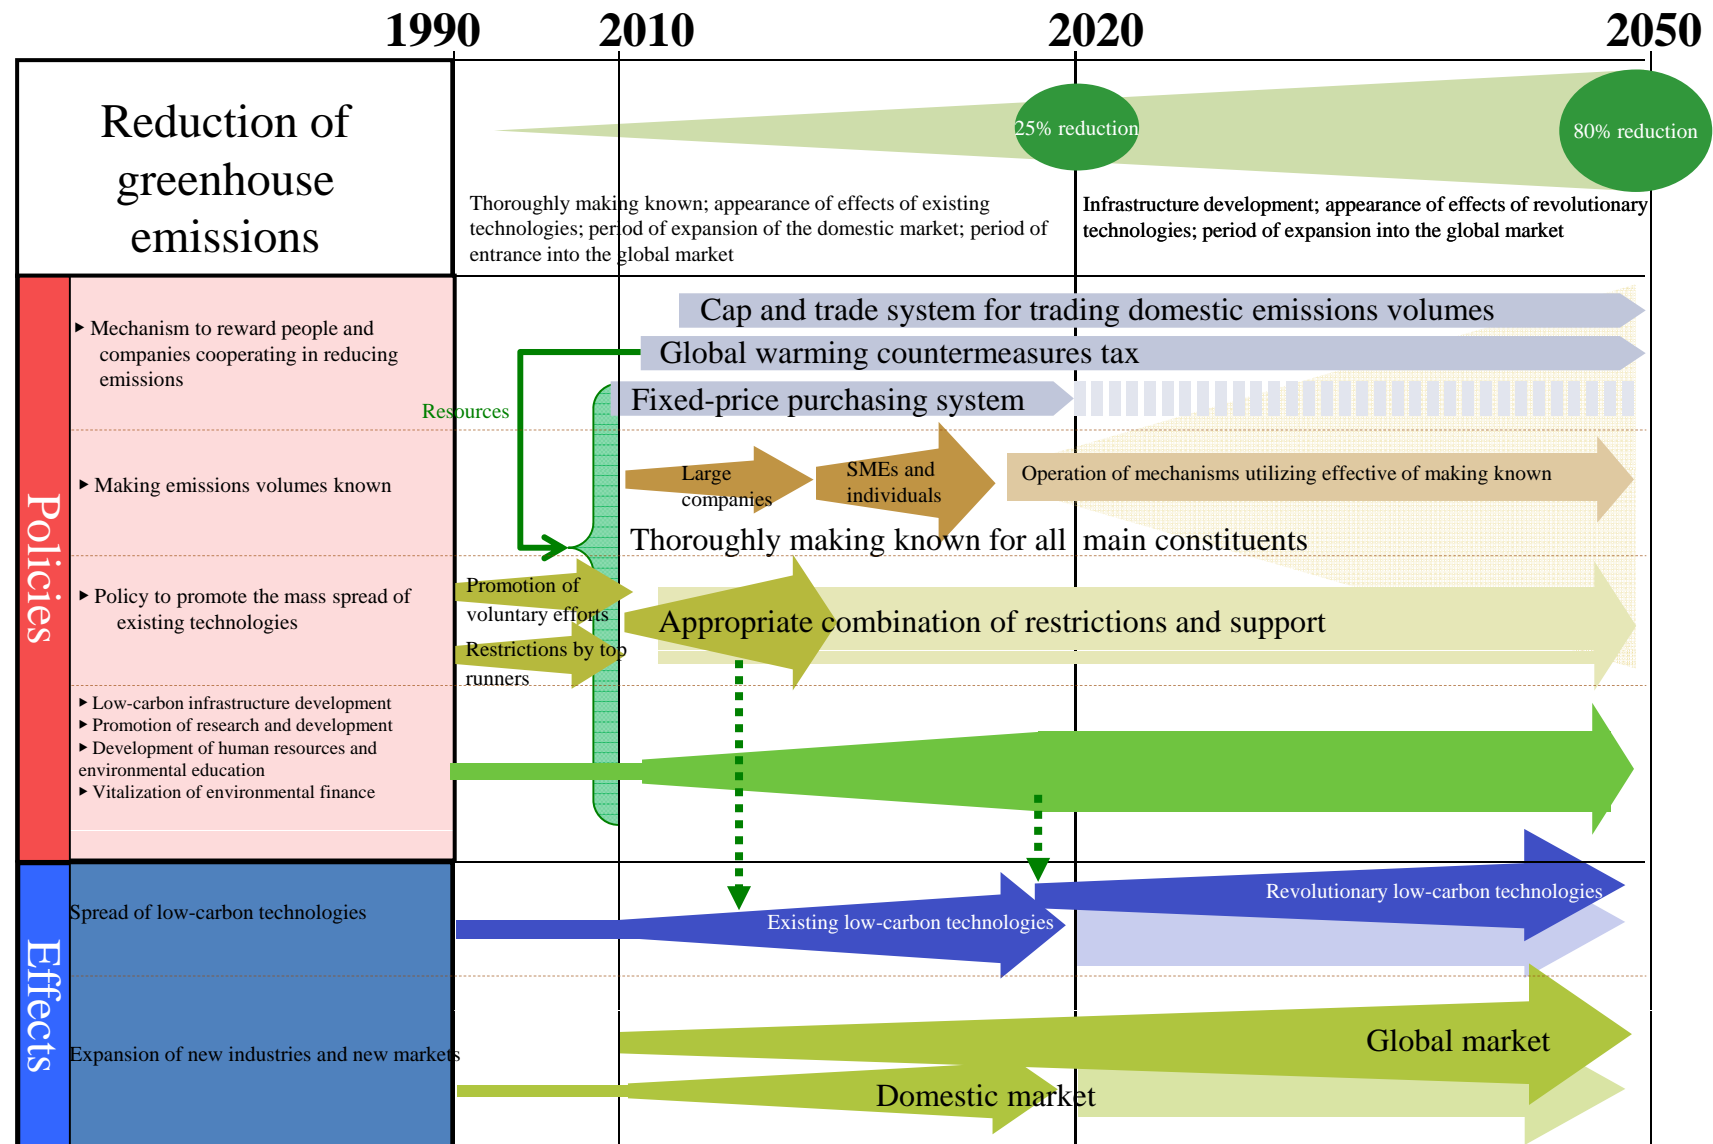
1990 2010 2020 2050

Reduction of greenhouse emissions

25% reduction

80% reduction

Thoroughly making known; appearance of effects of existing technologies; period of expansion of the domestic market; period of entrance into the global market

Infrastructure development; appearance of effects of revolutionary technologies; period of expansion into the global market

Policies

▸ Mechanism to reward people and companies cooperating in reducing emissions

Resources

Cap and trade system for trading domestic emissions volumes

Global warming countermeasures tax

Fixed-price purchasing system

▸ Making emissions volumes known

Large companies

SMEs and individuals

Operation of mechanisms utilizing effective of making known

Thoroughly making known for all main constituents

▸ Policy to promote the mass spread of existing technologies

Promotion of voluntary efforts

Restrictions by top runners

Appropriate combination of restrictions and support

▸ Low-carbon infrastructure development
▸ Promotion of research and development
▸ Development of human resources and environmental education
▸ Vitalization of environmental finance

Effects

Spread of low-carbon technologies

Existing low-carbon technologies

Revolutionary low-carbon technologies

Expansion of new industries and new markets

Global market

Domestic market